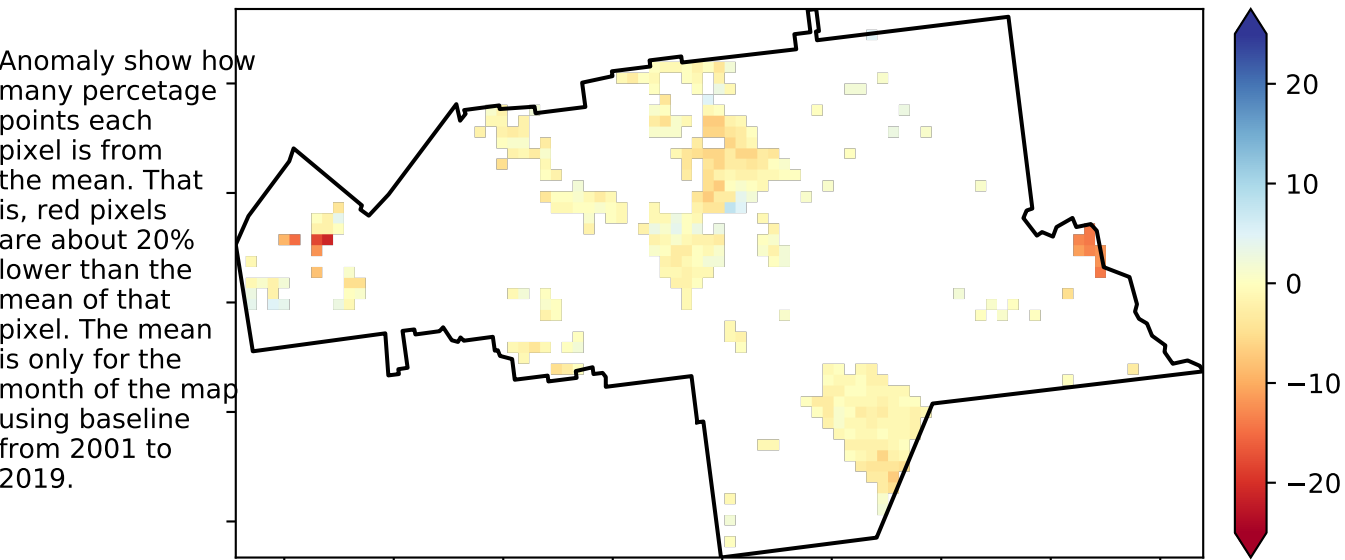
Anomaly show how many percetage points each pixel is from the mean. That is, red pixels are about 20% lower than the mean of that pixel. The mean is only for the month of the map using baseline from 2001 to 2019.

20
10
0
−10
−20